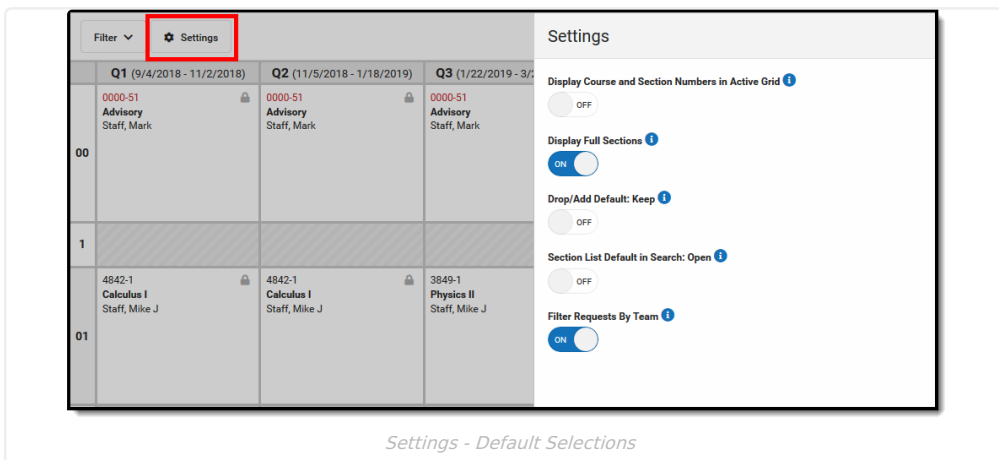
Filter Settings

| | Q1 (9/4/2018 - 11/2/2018) | Q2 (11/5/2018 - 1/18/2019) | Q3 (1/22/2019 - 3/2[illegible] |
|---|---|---|---|
| 00 | 0000-51 Advisory Staff, Mark | 0000-51 Advisory Staff, Mark | 0000-51 Advisory Staff, Mark |
| 1 | | | |
| 01 | 4842-1 Calculus I Staff, Mike J | 4842-1 Calculus I Staff, Mike J | 3849-1 Physics II Staff, Mike J |

Settings

Display Course and Section Numbers in Active Grid
OFF

Display Full Sections
ON

Drop/Add Default: Keep
OFF

Section List Default in Search: Open
OFF

Filter Requests By Team
ON

Settings - Default Selections